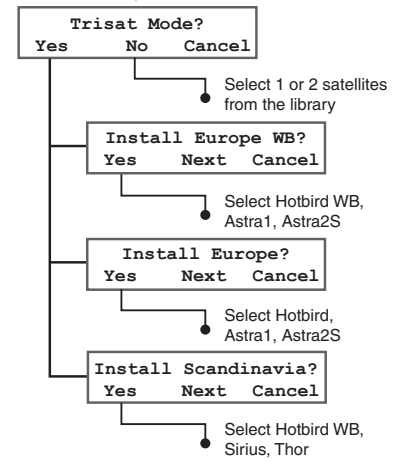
Trisat Mode?
Yes No Cancel

Select 1 or 2 satellites from the library

Install Europe WB?
Yes Next Cancel

Select Hotbird WB, Astra1, Astra2S

Install Europe?
Yes Next Cancel

Select Hotbird, Astra1, Astra2S

Install Scandinavia?
Yes Next Cancel

Select Hotbird WB, Sirius, Thor